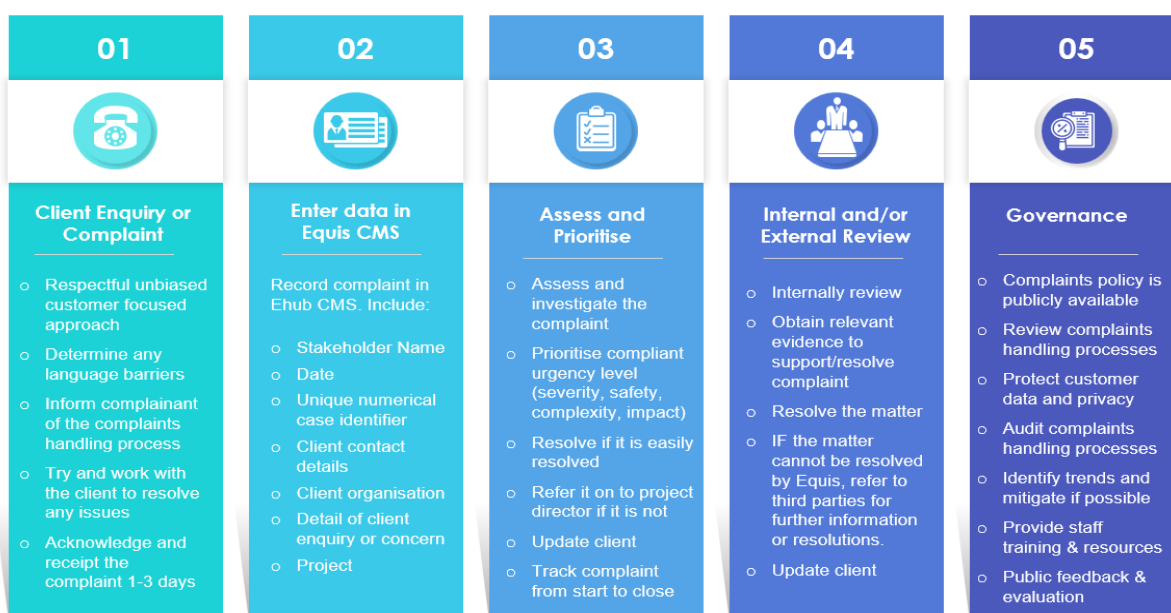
01

Client Enquiry or Complaint

- Respectful unbiased customer focused approach
- Determine any language barriers
- Inform complainant of the complaints handling process
- Try and work with the client to resolve any issues
- Acknowledge and receipt the complaint 1-3 days

02

Enter data in Equis CMS

Record complaint in Ehub CMS. Include:

- Stakeholder Name
- Date
- Unique numerical case identifier
- Client contact details
- Client organisation
- Detail of client enquiry or concern
- Project

03

Assess and Prioritise

- Assess and investigate the complaint
- Prioritise compliant urgency level (severity, safety, complexity, impact)
- Resolve if it is easily resolved
- Refer it on to project director if it is not
- Update client
- Track complaint from start to close

04

Internal and/or External Review

- Internally review
- Obtain relevant evidence to support/resolve complaint
- Resolve the matter
- IF the matter cannot be resolved by Equis, refer to third parties for further information or resolutions.
- Update client

05

Governance

- Complaints policy is publicly available
- Review complaints handling processes
- Protect customer data and privacy
- Audit complaints handling processes
- Identify trends and mitigate if possible
- Provide staff training & resources
- Public feedback & evaluation